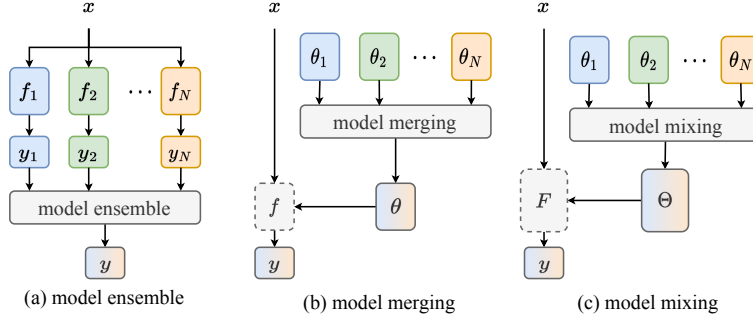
$x$

$f_1$ $f_2$ $\cdots$ $f_N$

$y_1$ $y_2$ $y_N$

model ensemble

$y$

(a) model ensemble

$x$

$\theta_1$ $\theta_2$ $\cdots$ $\theta_N$

model merging

$f$ $\theta$

$y$

(b) model merging

$x$

$\theta_1$ $\theta_2$ $\cdots$ $\theta_N$

model mixing

$F$ $\Theta$

$y$

(c) model mixing